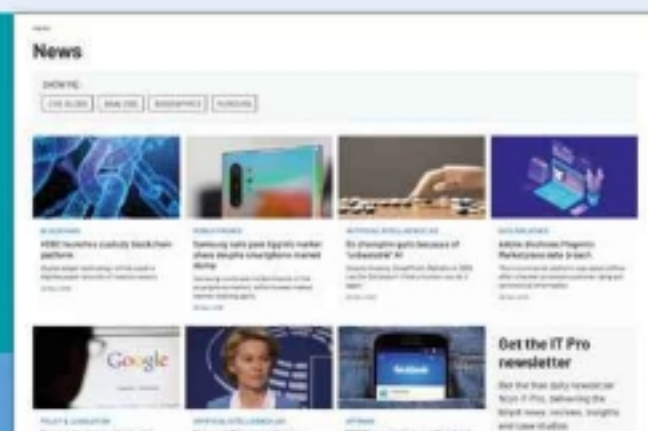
News

SHOW ME:

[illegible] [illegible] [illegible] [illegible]

BLOCKCHAIN

HSBC launches custody blockchain platform

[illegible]

MOBILE PHONES

Samsung sets past Apple's market share despite smartphone market slump

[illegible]

ARTIFICIAL INTELLIGENCE

Go champion quits because of "unbeatable" AI

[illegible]

DATA BREACHES

Adobe discloses Magento Marketplace data breach

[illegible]

Google

facebook

Get the IT Pro newsletter

Get the free daily newsletter from IT Pro, delivering the latest news, reviews, insights and case studies